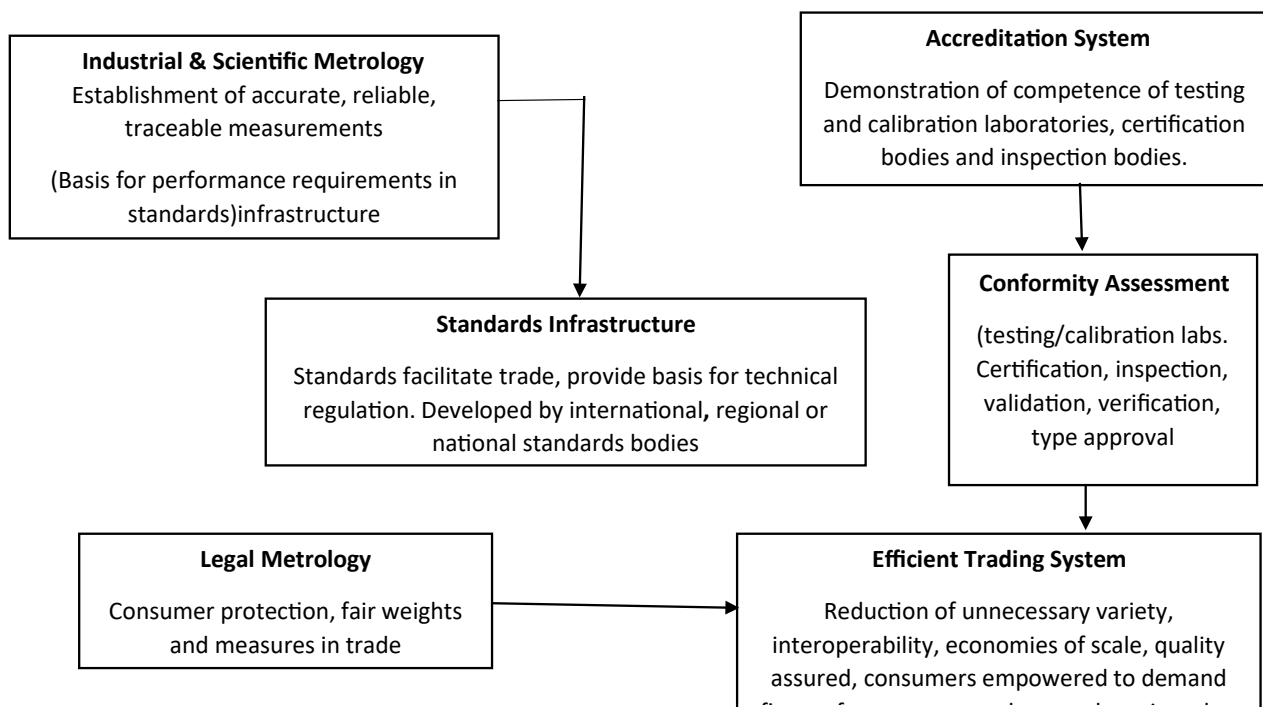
**Industrial & Scientific Metrology**
Establishment of accurate, reliable, traceable measurements

(Basis for performance requirements in standards)infrastructure

**Accreditation System**

Demonstration of competence of testing and calibration laboratories, certification bodies and inspection bodies.

**Standards Infrastructure**

Standards facilitate trade, provide basis for technical regulation. Developed by international**,** regional or national standards bodies

**Conformity Assessment**

(testing/calibration labs. Certification, inspection, validation, verification, type approval

**Legal Metrology**

Consumer protection, fair weights and measures in trade

**Efficient Trading System**

Reduction of unnecessary variety, interoperability, economies of scale, quality assured, consumers empowered to demand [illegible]